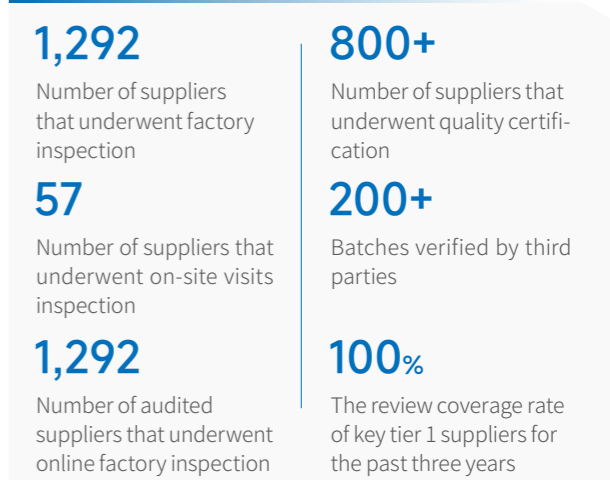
1,292

Number of suppliers that underwent factory inspection

57

Number of suppliers that underwent on-site visits inspection

1,292

Number of audited suppliers that underwent online factory inspection

800+

Number of suppliers that underwent quality certification

200+

Batches verified by third parties

100%

The review coverage rate of key tier 1 suppliers for the past three years